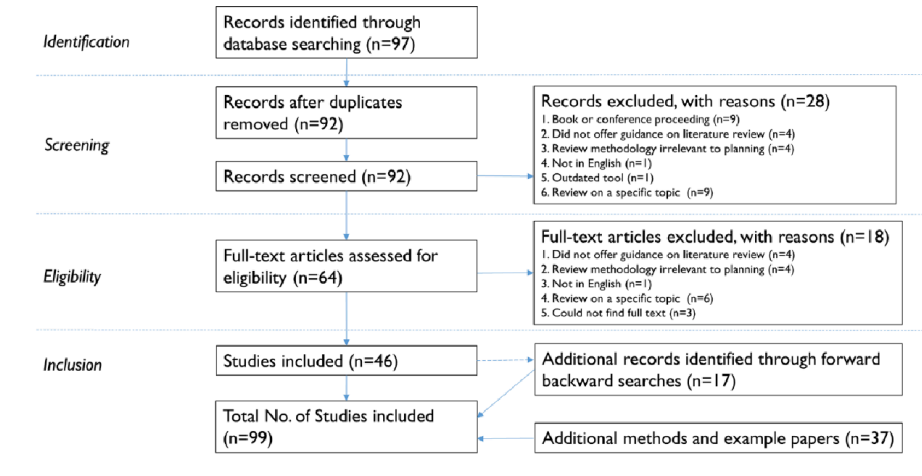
Identification

Records identified through database searching (n=97)

Screening

Records after duplicates removed (n=92)

Records screened (n=92)

Records excluded, with reasons (n=28)
1. Book or conference proceeding (n=9)
2. Did not offer guidance on literature review (n=4)
3. Review methodology irrelevant to planning (n=4)
4. Not in English (n=1)
5. Outdated tool (n=1)
6. Review on a specific topic (n=9)

Eligibility

Full-text articles assessed for eligibility (n=64)

Full-text articles excluded, with reasons (n=18)
1. Did not offer guidance on literature review (n=4)
2. Review methodology irrelevant to planning (n=4)
3. Not in English (n=1)
4. Review on a specific topic (n=6)
5. Could not find full text (n=3)

Inclusion

Studies included (n=46)

Additional records identified through forward backward searches (n=17)

Total No. of Studies included (n=99)

Additional methods and example papers (n=37)